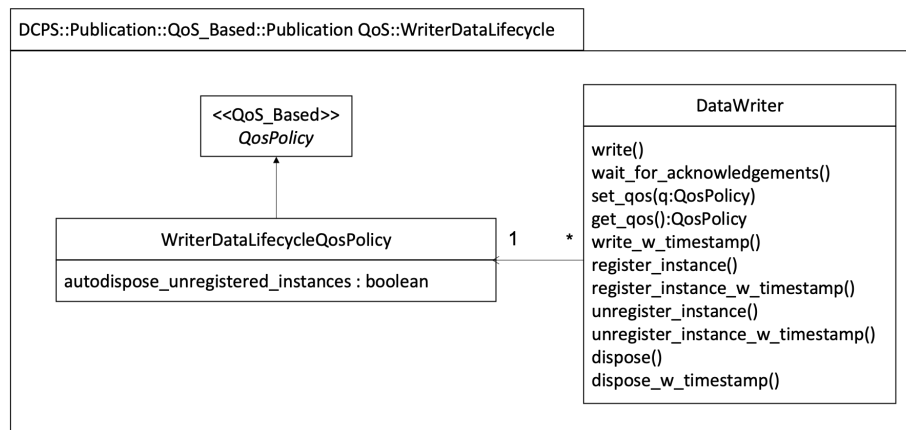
DCPS::Publication::QoS_Based::Publication QoS::WriterDataLifecycle

<<QoS_Based>>
QosPolicy

WriterDataLifecycleQosPolicy

autodispose_unregistered_instances : boolean

1

*

DataWriter

write()
wait_for_acknowledgements()
set_qos(q:QosPolicy)
get_qos():QosPolicy
write_w_timestamp()
register_instance()
register_instance_w_timestamp()
unregister_instance()
unregister_instance_w_timestamp()
dispose()
dispose_w_timestamp()